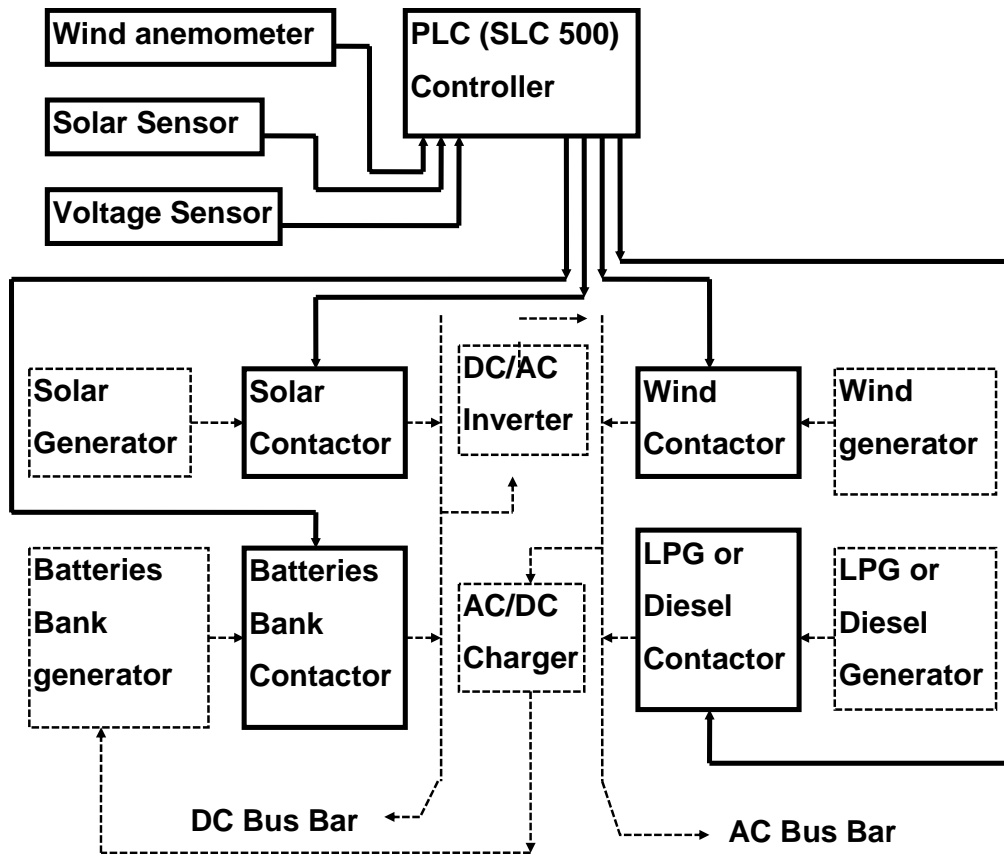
Wind anemometer

PLC (SLC 500) Controller

Solar Sensor

Voltage Sensor

Solar Generator

Solar Contactor

DC/AC Inverter

Wind Contactor

Wind generator

Batteries Bank generator

Batteries Bank Contactor

AC/DC Charger

LPG or Diesel Contactor

LPG or Diesel Generator

DC Bus Bar

AC Bus Bar